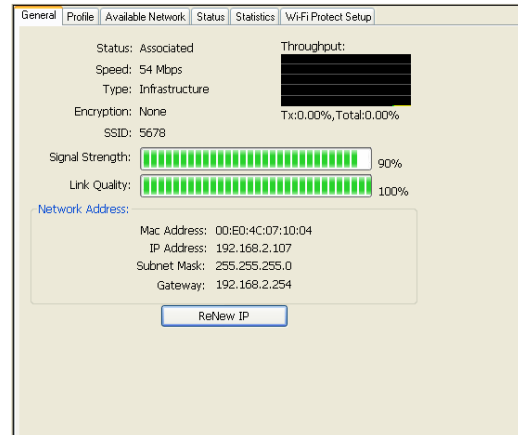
General | Profile | Available Network | Status | Statistics | Wi-Fi Protect Setup

Status: Associated
Speed: 54 Mbps
Type: Infrastructure
Encryption: None
SSID: 5678

Throughput:
Tx:0.00%,Total:0.00%

Signal Strength: 90%
Link Quality: 100%

Network Address:
Mac Address: 00:E0:4C:07:10:04
IP Address: 192.168.2.107
Subnet Mask: 255.255.255.0
Gateway: 192.168.2.254

ReNew IP